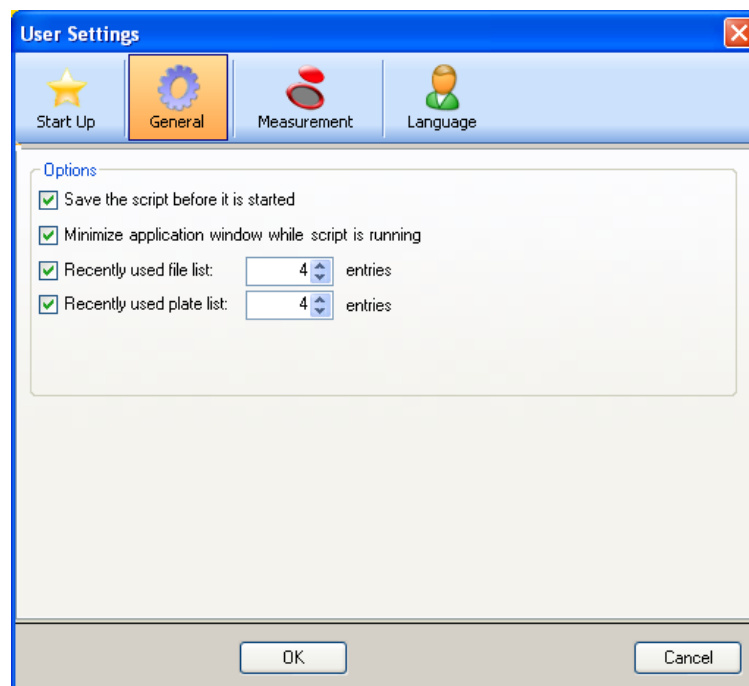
User Settings

Start Up
General
Measurement
Language

Options
Save the script before it is started
Minimize application window while script is running
Recently used file list: 4 entries
Recently used plate list: 4 entries

OK
Cancel